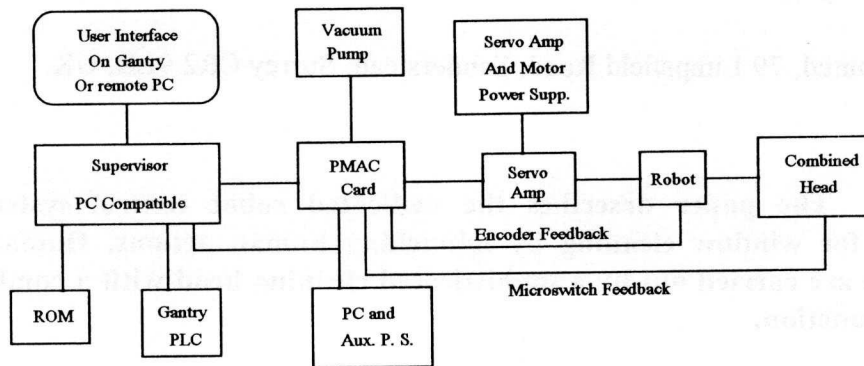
User Interface On Gantry Or remote PC

Vacuum Pump

Servo Amp And Motor Power Supp.

Supervisor PC Compatible

PMAC Card

Servo Amp

Robot

Combined Head

Encoder Feedback

Microswitch Feedback

ROM

Gantry PLC

PC and Aux. P. S.